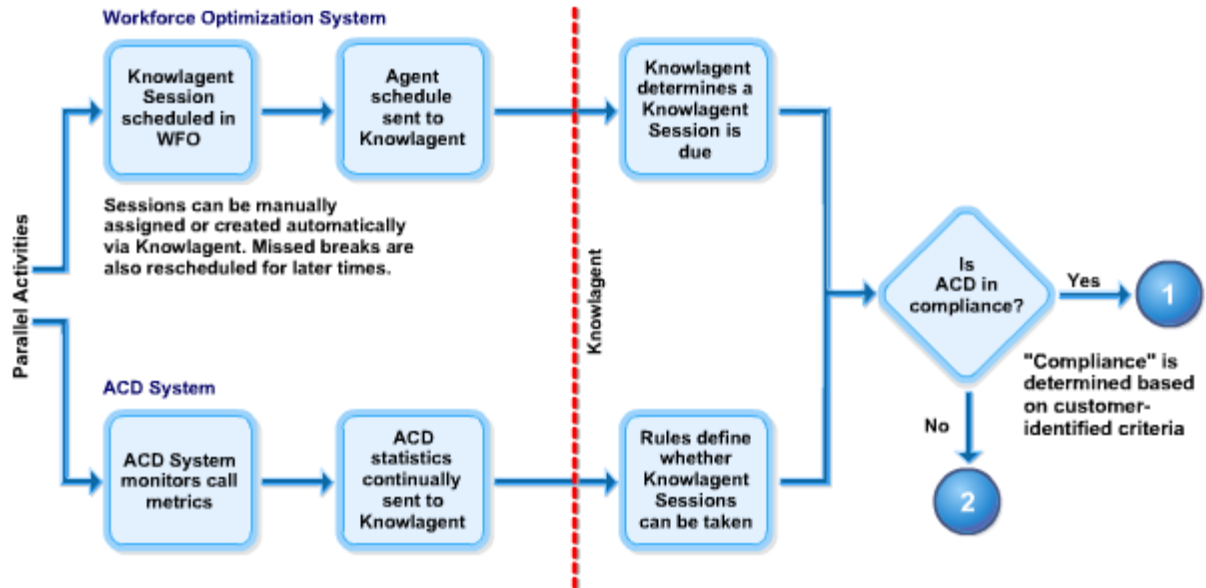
Workforce Optimization System

Knowlagent Session scheduled in WFO

Agent schedule sent to Knowlagent

Knowlagent determines a Knowlagent Session is due

Sessions can be manually assigned or created automatically via Knowlagent. Missed breaks are also rescheduled for later times.

Parallel Activities

Knowlagent

Is ACD in compliance?

Yes

1

"Compliance" is determined based on customer-identified criteria

No

2

ACD System

ACD System monitors call metrics

ACD statistics continually sent to Knowlagent

Rules define whether Knowlagent Sessions can be taken